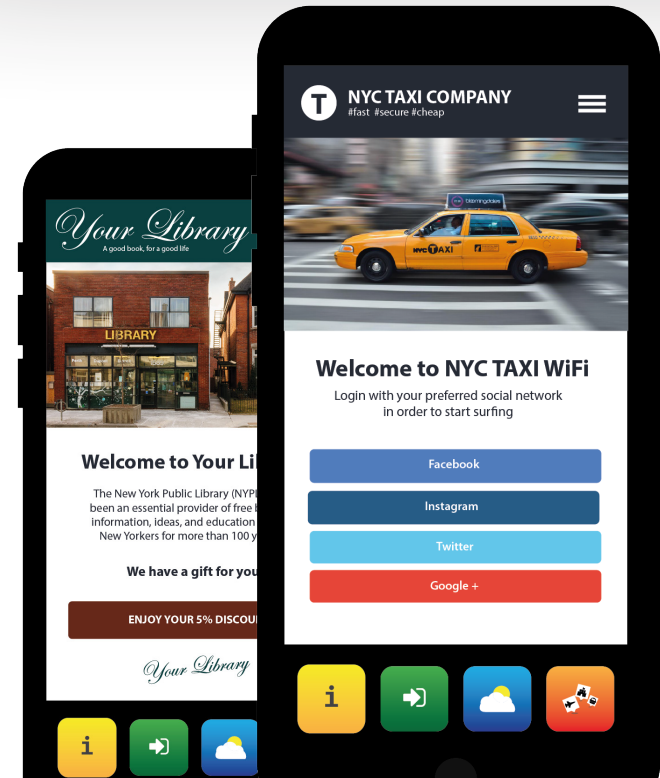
Your Library
A good book, for a good life

LIBRARY

Welcome to Your Li

The New York Public Library (NYPL been an essential provider of free b information, ideas, and education New Yorkers for more than 100 y

We have a gift for you

ENJOY YOUR 5% DISCOU

Your Library

i

T
NYC TAXI COMPANY
#fast #secure #cheap

NYC TAXI

Welcome to NYC TAXI WiFi
Login with your preferred social network in order to start surfing

Facebook

Instagram

Twitter

Google +

i